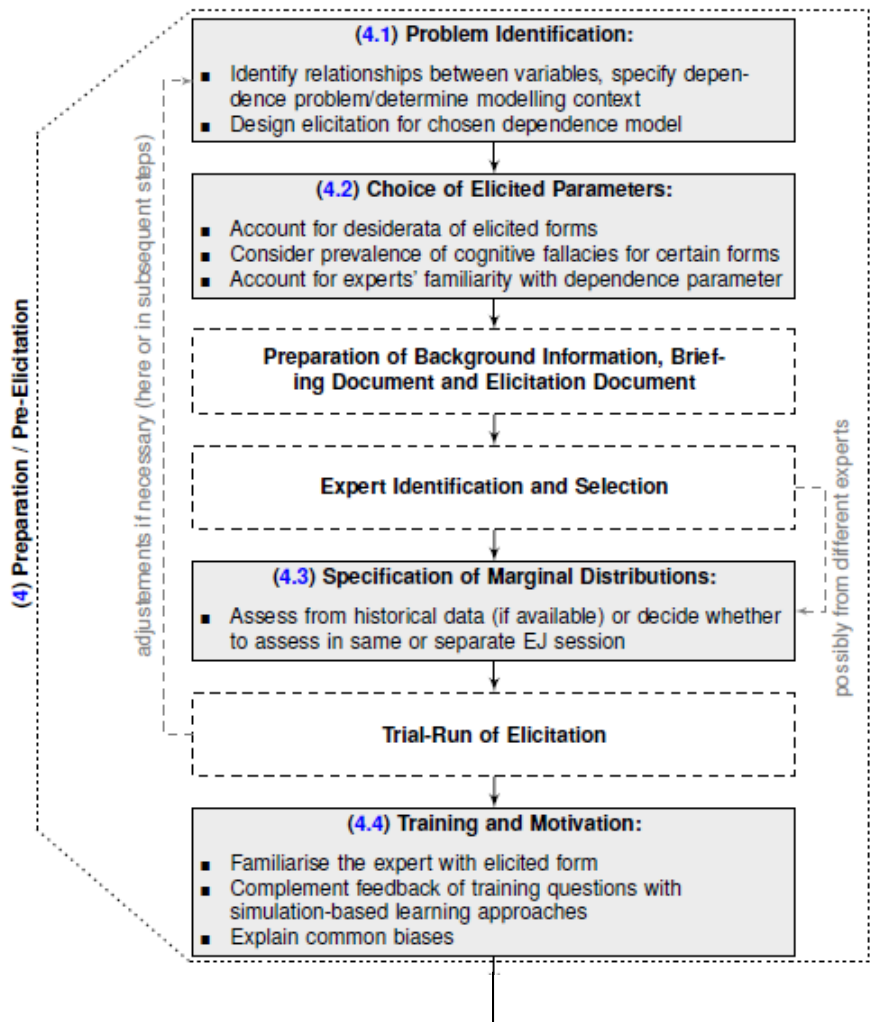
(4) Preparation / Pre-Elicitation

adjustements if necessary (here or in subsequent steps)

(4.1) Problem Identification:

- Identify relationships between variables, specify dependence problem/determine modelling context
- Design elicitation for chosen dependence model

(4.2) Choice of Elicited Parameters:

- Account for desiderata of elicited forms
- Consider prevalence of cognitive fallacies for certain forms
- Account for experts' familiarity with dependence parameter

Preparation of Background Information, Briefing Document and Elicitation Document

Expert Identification and Selection

possibly from different experts

(4.3) Specification of Marginal Distributions:

- Assess from historical data (if available) or decide whether to assess in same or separate EJ session

Trial-Run of Elicitation

(4.4) Training and Motivation:

- Familiarise the expert with elicited form
- Complement feedback of training questions with simulation-based learning approaches
- Explain common biases